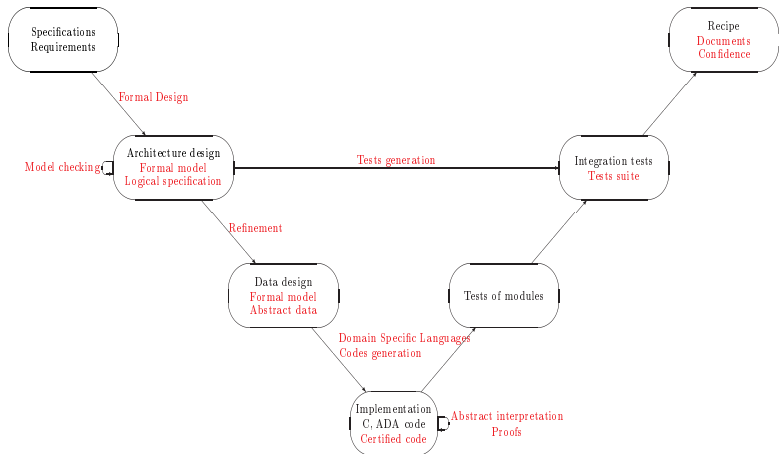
Specifications
Requirements

Formal Design

Model checking

Architecture design
Formal model
Logical specification

Tests generation

Integration tests
Tests suite

Recipe
Documents
Confidence

Refinement

Data design
Formal model
Abstract data

Tests of modules

Domain Specific Languages
Codes generation

Implementation
C, ADA code
Certified code

Abstract interpretation
Proofs